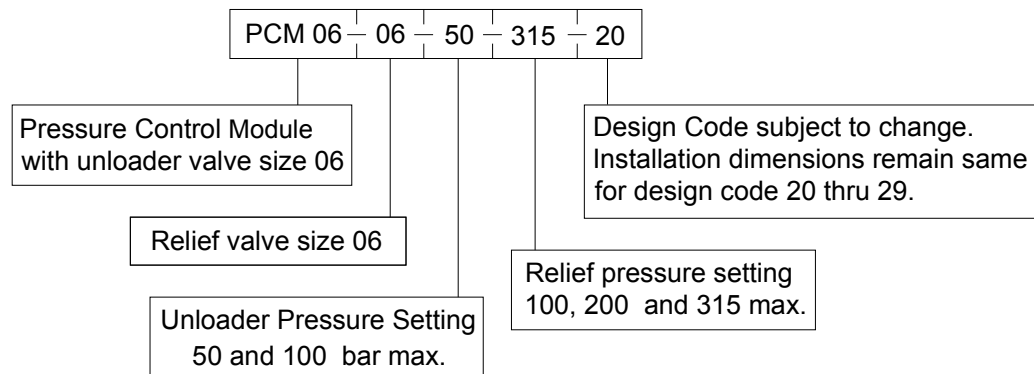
PCM 06 – 06 – 50 – 315 – 20

Pressure Control Module with unloader valve size 06

Relief valve size 06

Unloader Pressure Setting 50 and 100 bar max.

Relief pressure setting 100, 200 and 315 max.

Design Code subject to change. Installation dimensions remain same for design code 20 thru 29.